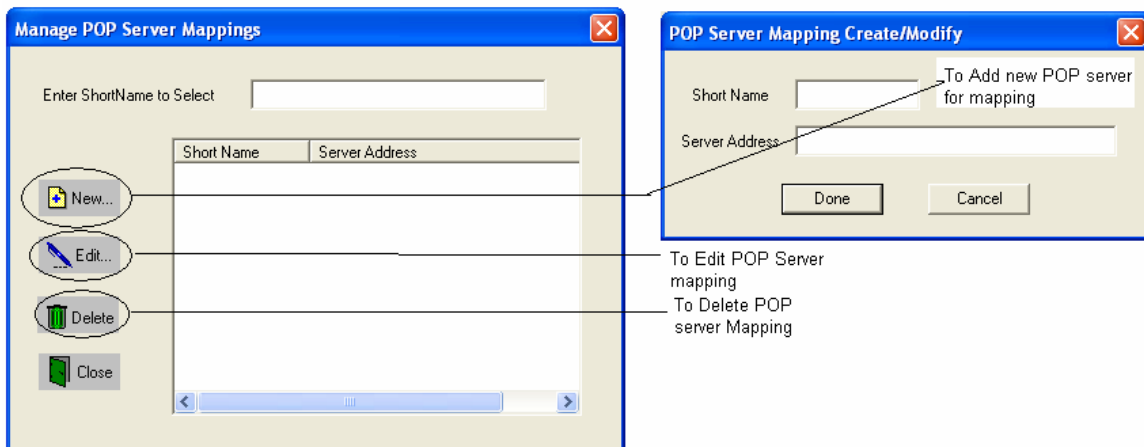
Manage POP Server Mappings

Enter ShortName to Select

| Short Name | Server Address |
|---|---|

New...

Edit...

Delete

Close

POP Server Mapping Create/Modify

Short Name

To Add new POP server for mapping

Server Address

Done

Cancel

To Edit POP Server mapping

To Delete POP server Mapping